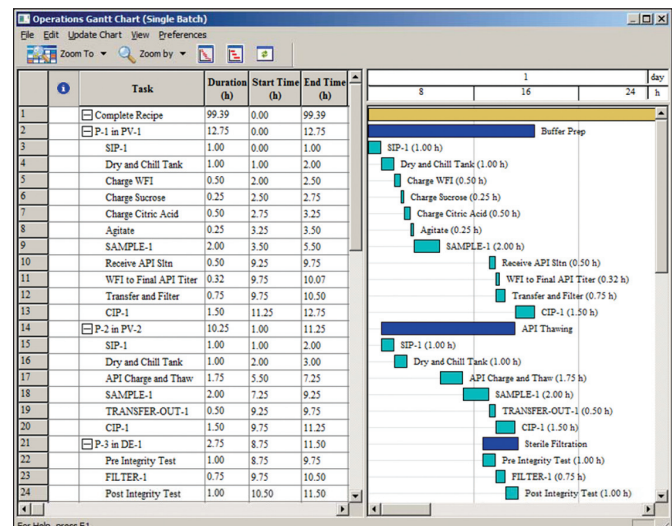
Operations Gantt Chart (Single Batch)

File Edit Update Chart View Preferences

Zoom To Zoom by

| | i | Task | Duration (h) | Start Time (h) | End Time (h) |
|---|---|---|---|---|---|
| 1 | | Complete Recipe | 99.39 | 0.00 | 99.39 |
| 2 | | P-1 in PV-1 | 12.75 | 0.00 | 12.75 |
| 3 | | SIP-1 | 1.00 | 0.00 | 1.00 |
| 4 | | Dry and Chill Tank | 1.00 | 1.00 | 2.00 |
| 5 | | Charge WFI | 0.50 | 2.00 | 2.50 |
| 6 | | Charge Sucrose | 0.25 | 2.50 | 2.75 |
| 7 | | Charge Citric Acid | 0.50 | 2.75 | 3.25 |
| 8 | | Agitate | 0.25 | 3.25 | 3.50 |
| 9 | | SAMPLE-1 | 2.00 | 3.50 | 5.50 |
| 10 | | Receive API Sltn | 0.50 | 9.25 | 9.75 |
| 11 | | WFI to Final API Titer | 0.32 | 9.75 | 10.07 |
| 12 | | Transfer and Filter | 0.75 | 9.75 | 10.50 |
| 13 | | CIP-1 | 1.50 | 11.25 | 12.75 |
| 14 | | P-2 in PV-2 | 10.25 | 1.00 | 11.25 |
| 15 | | SIP-1 | 1.00 | 1.00 | 2.00 |
| 16 | | Dry and Chill Tank | 1.00 | 2.00 | 3.00 |
| 17 | | API Charge and Thaw | 1.75 | 5.50 | 7.25 |
| 18 | | SAMPLE-1 | 2.00 | 7.25 | 9.25 |
| 19 | | TRANSFER-OUT-1 | 0.50 | 9.25 | 9.75 |
| 20 | | CIP-1 | 1.50 | 9.75 | 11.25 |
| 21 | | P-3 in DE-1 | 2.75 | 8.75 | 11.50 |
| 22 | | Pre Integrity Test | 1.00 | 8.75 | 9.75 |
| 23 | | FILTER-1 | 0.75 | 9.75 | 10.50 |
| 24 | | Post Integrity Test | 1.00 | 10.50 | 11.50 |

1 day
8 16 24 h

Buffer Prep
SIP-1 (1.00 h)
Dry and Chill Tank (1.00 h)
Charge WFI (0.50 h)
Charge Sucrose (0.25 h)
Charge Citric Acid (0.50 h)
Agitate (0.25 h)
SAMPLE-1 (2.00 h)
Receive API Sltn (0.50 h)
WFI to Final API Titer (0.32 h)
Transfer and Filter (0.75 h)
CIP-1 (1.50 h)
API Thawing
SIP-1 (1.00 h)
Dry and Chill Tank (1.00 h)
API Charge and Thaw (1.75 h)
SAMPLE-1 (2.00 h)
TRANSFER-OUT-1 (0.50 h)
CIP-1 (1.50 h)
Sterile Filtration
Pre Integrity Test (1.00 h)
FILTER-1 (0.75 h)
Post Integrity Test (1.00 h)

For Help, press F1